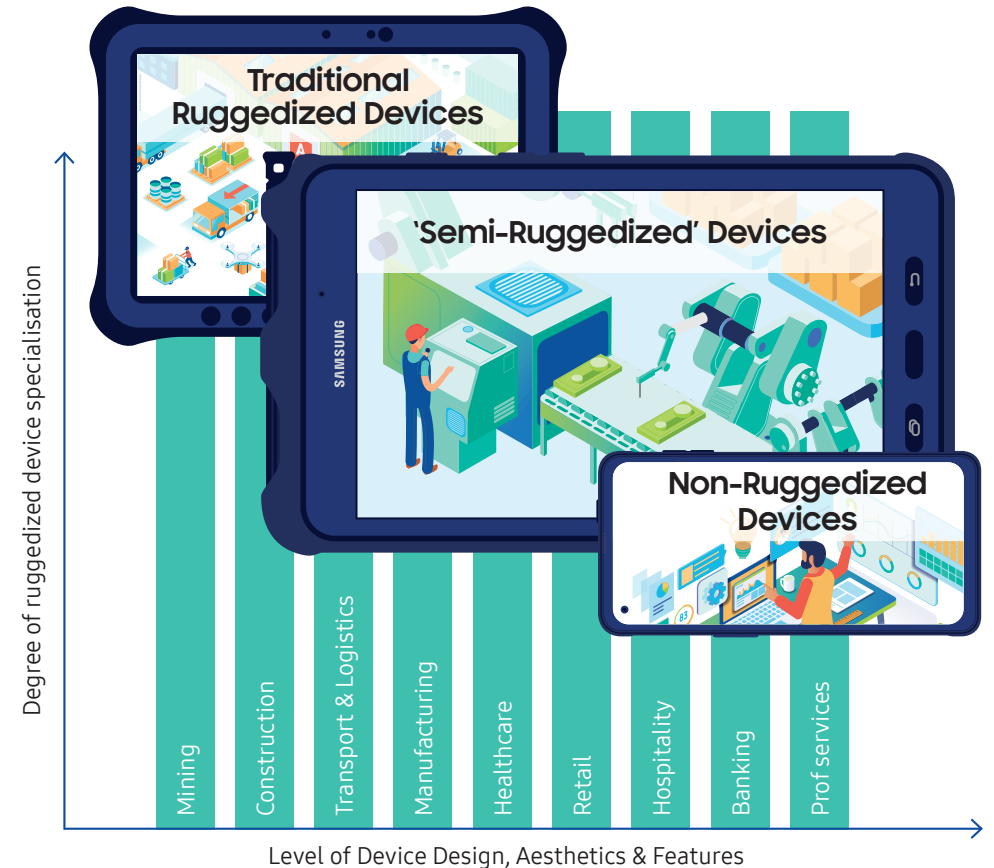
Traditional Ruggedized Devices

'Semi-Ruggedized' Devices

SAMSUNG

Non-Ruggedized Devices

Degree of ruggedized device specialisation

Mining

Construction

Transport & Logistics

Manufacturing

Healthcare

Retail

Hospitality

Banking

Prof services

Level of Device Design, Aesthetics & Features